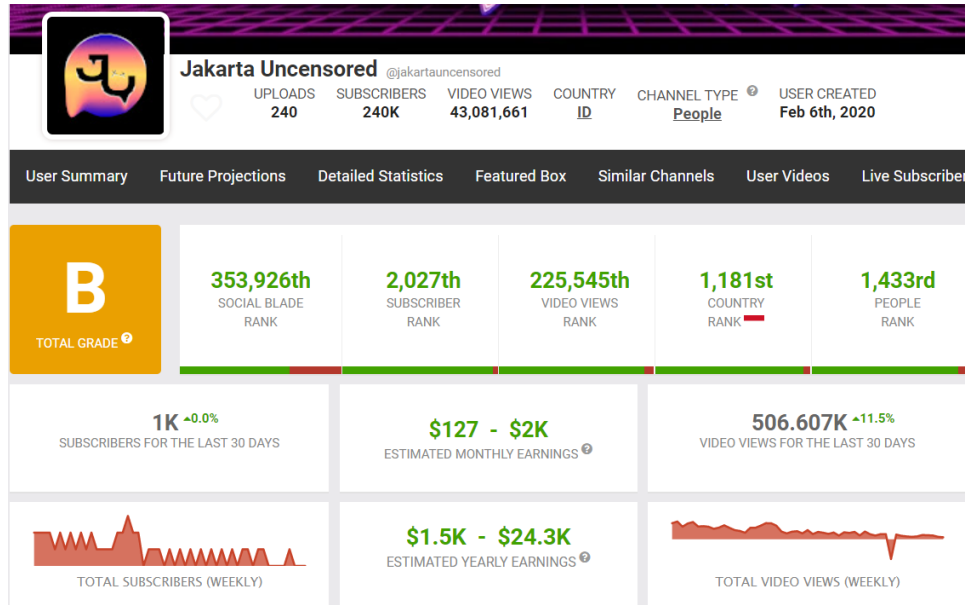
Jakarta Uncensored @jakartauncensored

| UPLOADS | SUBSCRIBERS | VIDEO VIEWS | COUNTRY | CHANNEL TYPE | USER CREATED |
|---|---|---|---|---|---|
| 240 | 240K | 43,081,661 | ID | People | Feb 6th, 2020 |

User Summary Future Projections Detailed Statistics Featured Box Similar Channels User Videos Live Subscriber

B
TOTAL GRADE

353,926th
SOCIAL BLADE RANK

2,027th
SUBSCRIBER RANK

225,545th
VIDEO VIEWS RANK

1,181st
COUNTRY RANK

1,433rd
PEOPLE RANK

1K +0.0%
SUBSCRIBERS FOR THE LAST 30 DAYS

$127 - $2K
ESTIMATED MONTHLY EARNINGS

506.607K +11.5%
VIDEO VIEWS FOR THE LAST 30 DAYS

TOTAL SUBSCRIBERS (WEEKLY)

$1.5K - $24.3K
ESTIMATED YEARLY EARNINGS

TOTAL VIDEO VIEWS (WEEKLY)